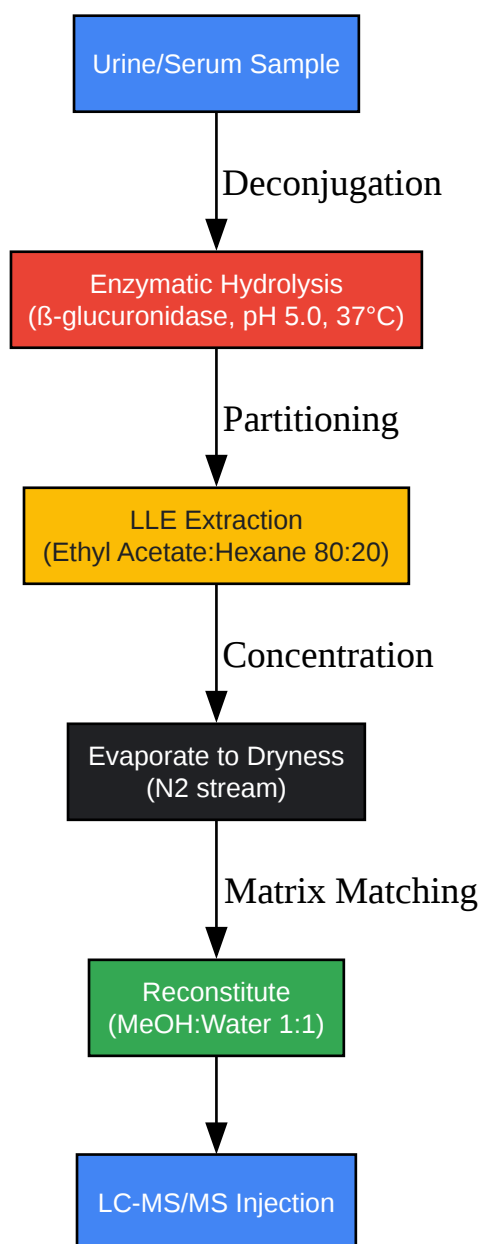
Urine/Serum Sample

Deconjugation

Enzymatic Hydrolysis
(ß-glucuronidase, pH 5.0, 37°C)

Partitioning

LLE Extraction
(Ethyl Acetate:Hexane 80:20)

Concentration

Evaporate to Dryness
(N2 stream)

Matrix Matching

Reconstitute
(MeOH:Water 1:1)

LC-MS/MS Injection